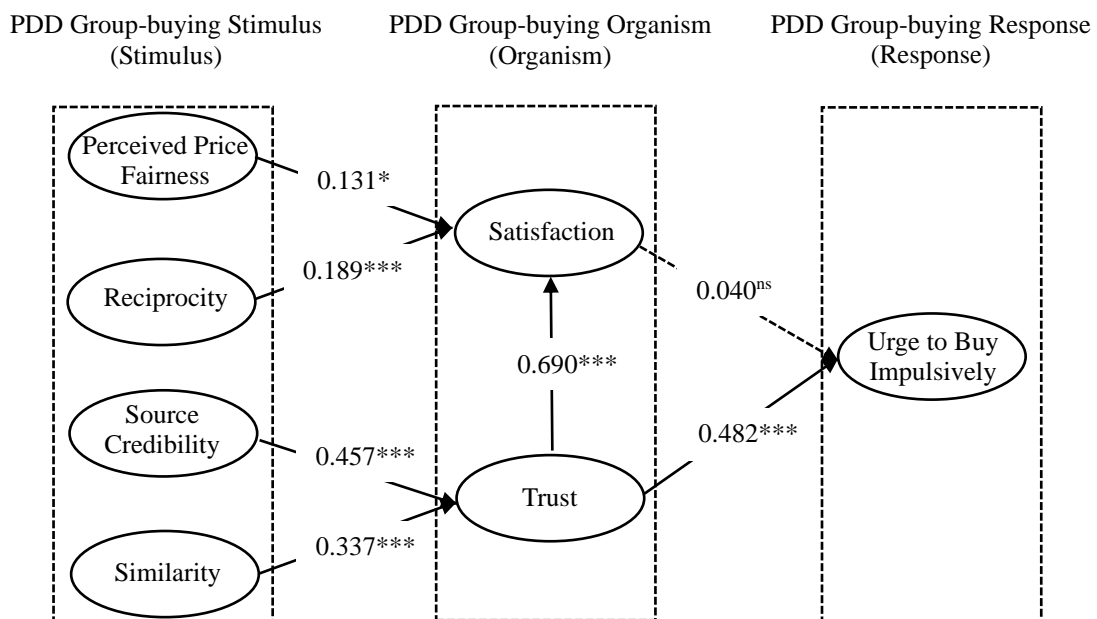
PDD Group-buying Stimulus (Stimulus)

PDD Group-buying Organism (Organism)

PDD Group-buying Response (Response)

Perceived Price Fairness

Reciprocity

Source Credibility

Similarity

0.131*

0.189***

0.457***

0.337***

Satisfaction

0.690***

Trust

0.040$^{ns}$

0.482***

Urge to Buy Impulsively